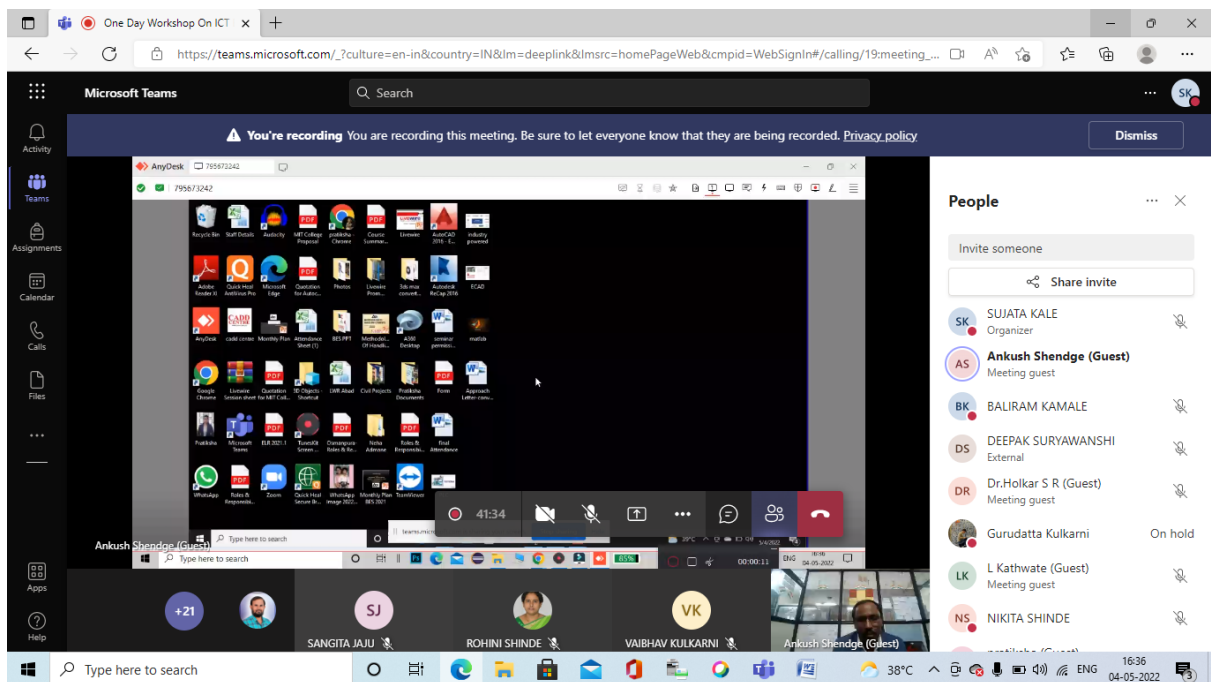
One Day Workshop On ICT

https://teams.microsoft.com/_?culture=en-in&country=IN&lm=deeplink&lmsrc=homePageWeb&cmpid=WebSignIn#/calling/19:meeting_...

Microsoft Teams

Search

SK

Activity
Teams
Assignments
Calendar
Calls
Files
...
Apps
Help

You're recording You are recording this meeting. Be sure to let everyone know that they are being recorded. Privacy policy

Dismiss

AnyDesk 795673242

795673242

Recycle Bin
Staff Details
Audacity
MIT College Proposal
pratiksha - Chrome
Course Summar...
Livewire
AutoCAD 2016 - E...
Industry proposal
Adobe Reader XI
Quick Heal AntiVirus Pro
Microsoft Edge
Quotation for Autoc...
Photos
Livewire Prese...
3ds max convert...
Autodesk ReCap 2016
ECAD
AnyDesk
cadd centre
Monthly Plan
Attendance Sheet (1)
BES PPT
Methodol... Of Handli...
A360 Desktop
seminar permissio...
matlab
Google Chrome
Livewire Session sheet
Quotation for MIT Coll...
3D Objects Shortcut
LWR Abad
Civil Projects
Pratiksha Documents
Form
Approach Letter-conv...
Pratiksha
Microsoft Teams
ELR 2021.1
TunesKit Screen ...
Dunanpura Roles & Re...
Nisha Admission
Roles & Responsibi...
final Attendance
WhatsApp
Roles & Responsibi...
Zoom
Quick Heal Secure Br...
WhatsApp Image 2022...
Monthly Plan BES 2021
TeamViewer

Type here to search
teams.micros...
Type here to search
85%
00:00:11
ENG
04-05-2022

Ankush Shendge (Guest)

41:34

People

Invite someone

Share invite

SK SUJATA KALE
Organizer

AS Ankush Shendge (Guest)
Meeting guest

BK BALIRAM KAMALE

DS DEEPAK SURYAWANSHI
External

DR Dr.Holkar S R (Guest)
Meeting guest

Gurudatta Kulkarni On hold

LK L Kathwate (Guest)
Meeting guest

NS NIKITA SHINDE

+21
SJ SANGITA JAJU
ROHINI SHINDE
VK VAIBHAV KULKARNI
Ankush Shendge (Guest)

Type here to search
38°C
ENG
16:36
04-05-2022
3